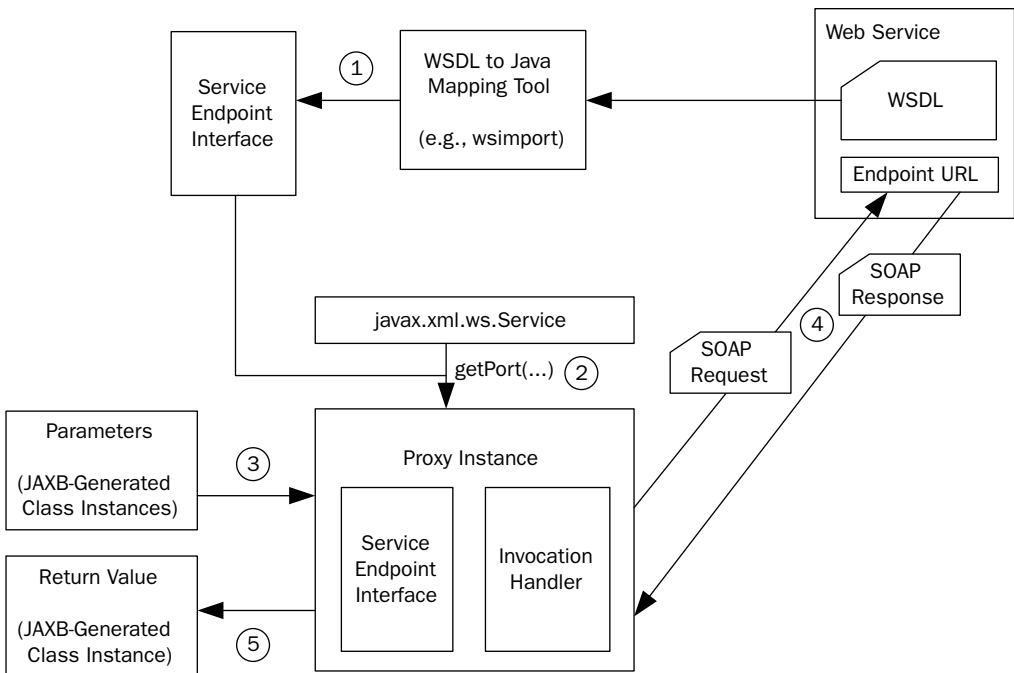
Service Endpoint Interface

1

WSDL to Java Mapping Tool

(e.g., wsimport)

Web Service

WSDL

Endpoint URL

SOAP Response

javax.xml.ws.Service

4

getPort(...)

2

SOAP Request

Parameters

(JAXB-Generated Class Instances)

3

Proxy Instance

Service Endpoint Interface

Invocation Handler

Return Value

(JAXB-Generated Class Instance)

5